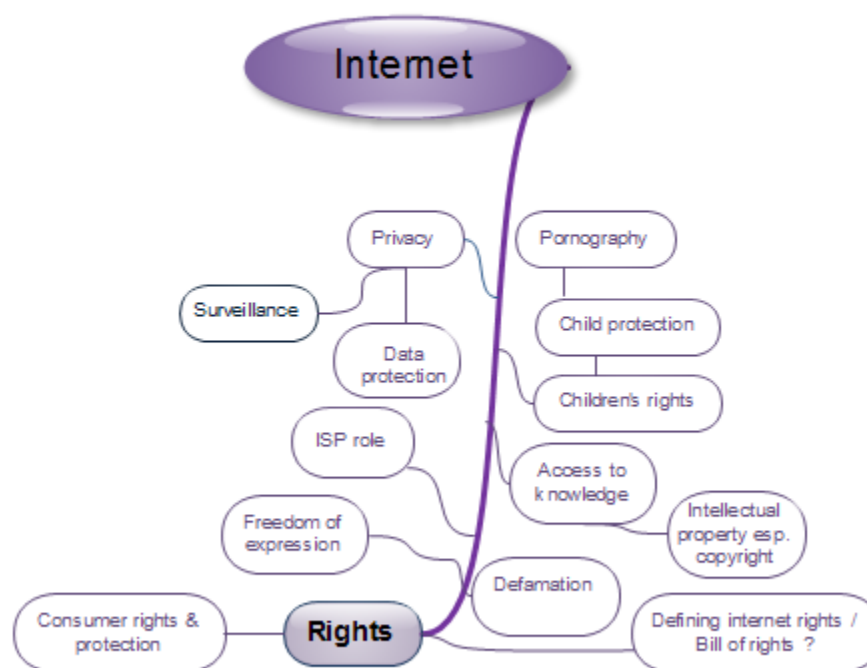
Internet

Privacy

Pornography

Surveillance

Child protection

Data protection

Children's rights

ISP role

Access to knowledge

Intellectual property esp. copyright

Freedom of expression

Defamation

Consumer rights & protection

Rights

Defining internet rights / Bill of rights ?